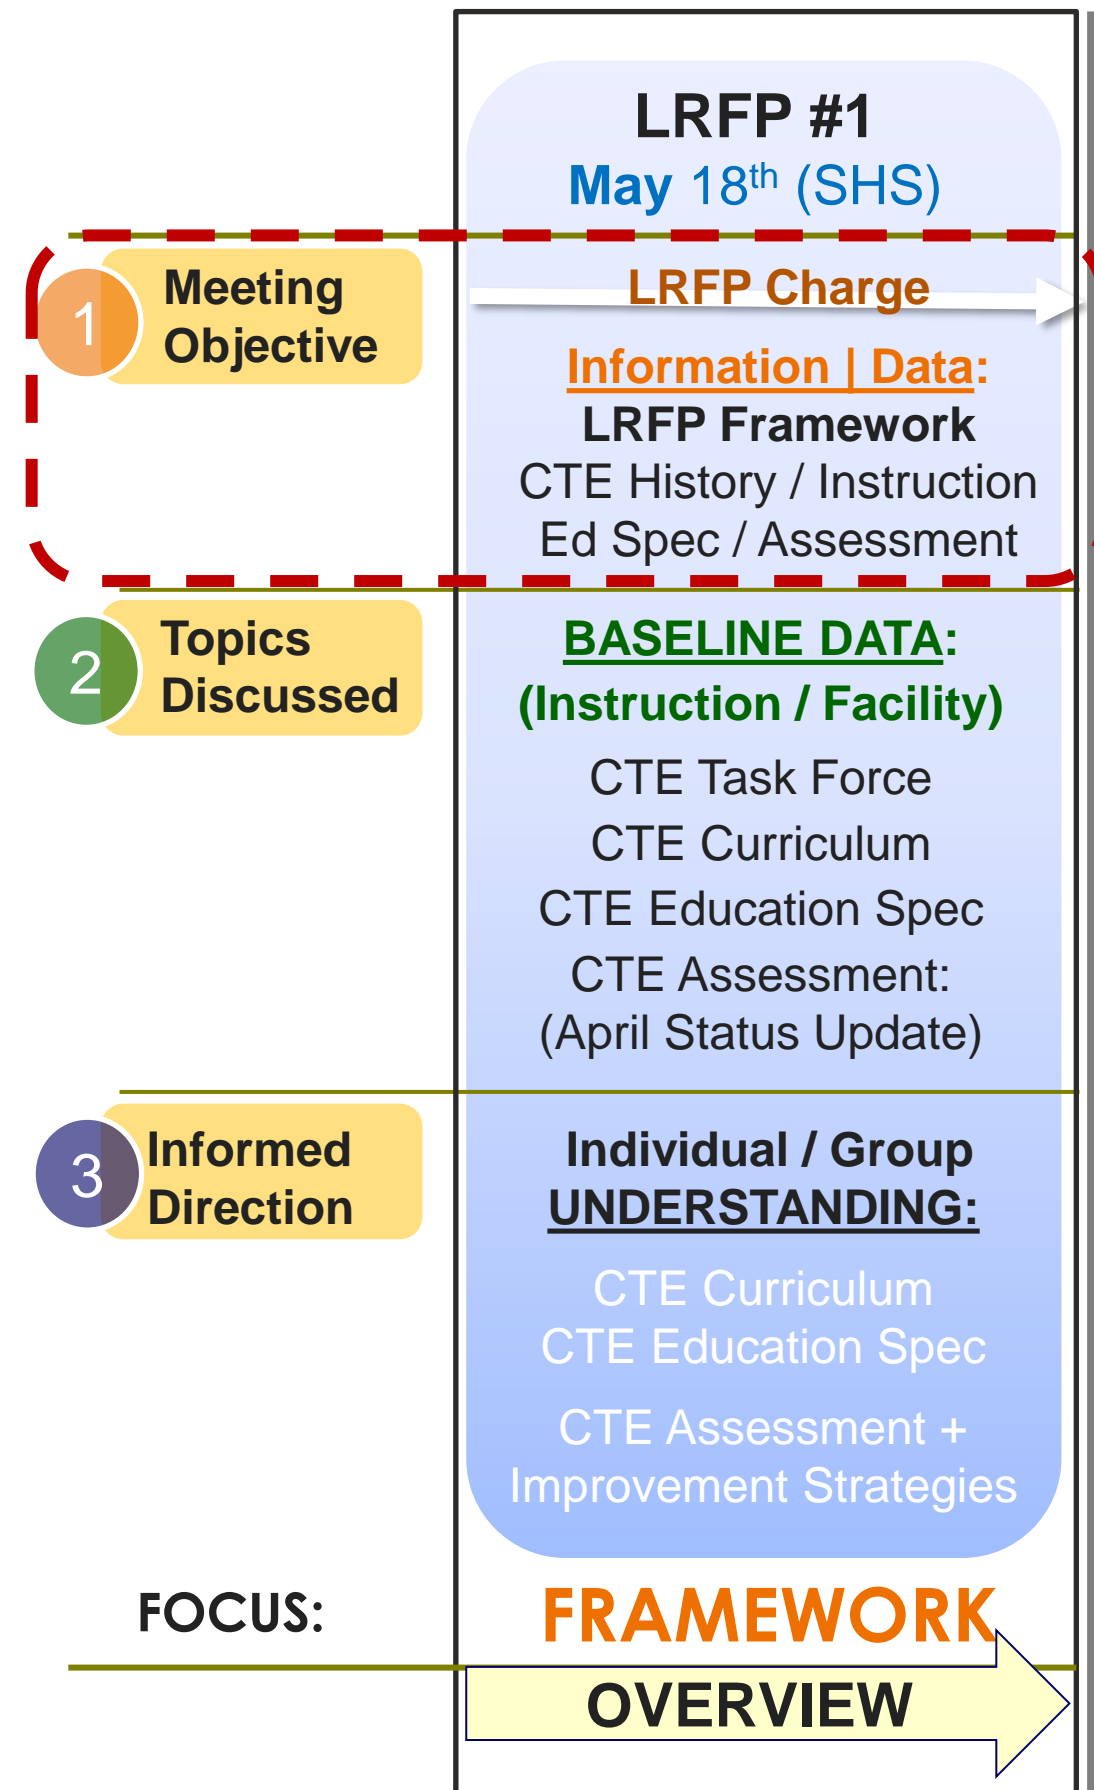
LRFP #1
May 18$^{th}$ (SHS)

1 Meeting Objective

LRFP Charge

Information | Data:
LRFP Framework
CTE History / Instruction
Ed Spec / Assessment

2 Topics Discussed

BASELINE DATA:
(Instruction / Facility)

CTE Task Force
CTE Curriculum
CTE Education Spec
CTE Assessment:
(April Status Update)

3 Informed Direction

Individual / Group
UNDERSTANDING:

CTE Curriculum
CTE Education Spec

CTE Assessment +
Improvement Strategies

FOCUS:

FRAMEWORK
OVERVIEW